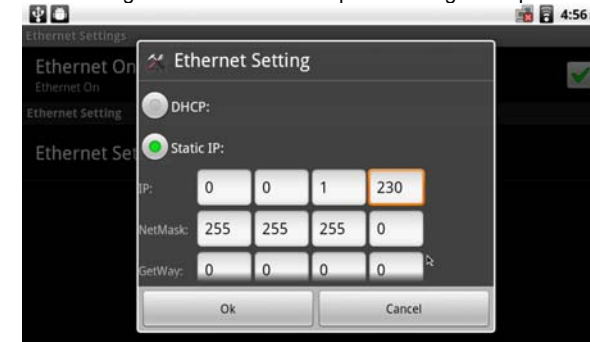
4:56

Ethernet Settings

Ethernet On

Ethernet On

Ethernet Setting

Ethernet Set

Ethernet Setting

DHCP:

Static IP:

| IP: | 0 | 0 | 1 | 230 |
|---|---|---|---|---|
| NetMask: | 255 | 255 | 255 | 0 |
| GetWay: | 0 | 0 | 0 | 0 |

Ok

Cancel